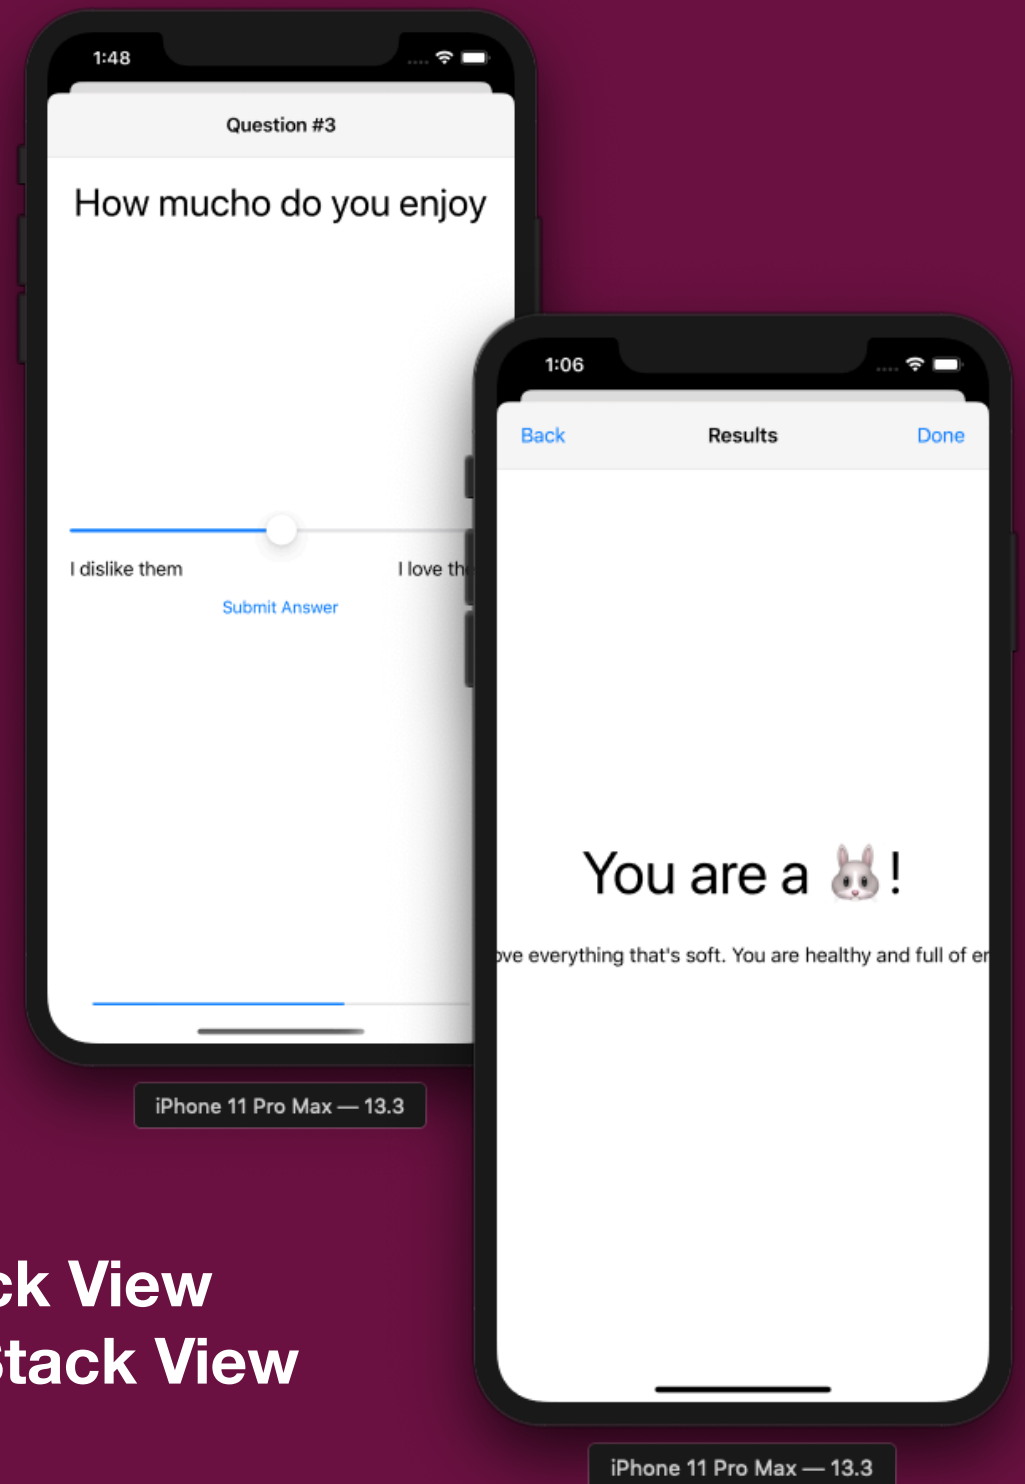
1:48

Question #3

How mucho do you enjoy

I dislike them

I love th

Submit Answer

iPhone 11 Pro Max — 13.3

1:06

Back

Results

Done

You are a 🐰!

ve everything that's soft. You are healthy and full of er

iPhone 11 Pro Max — 13.3

ck View
tack View